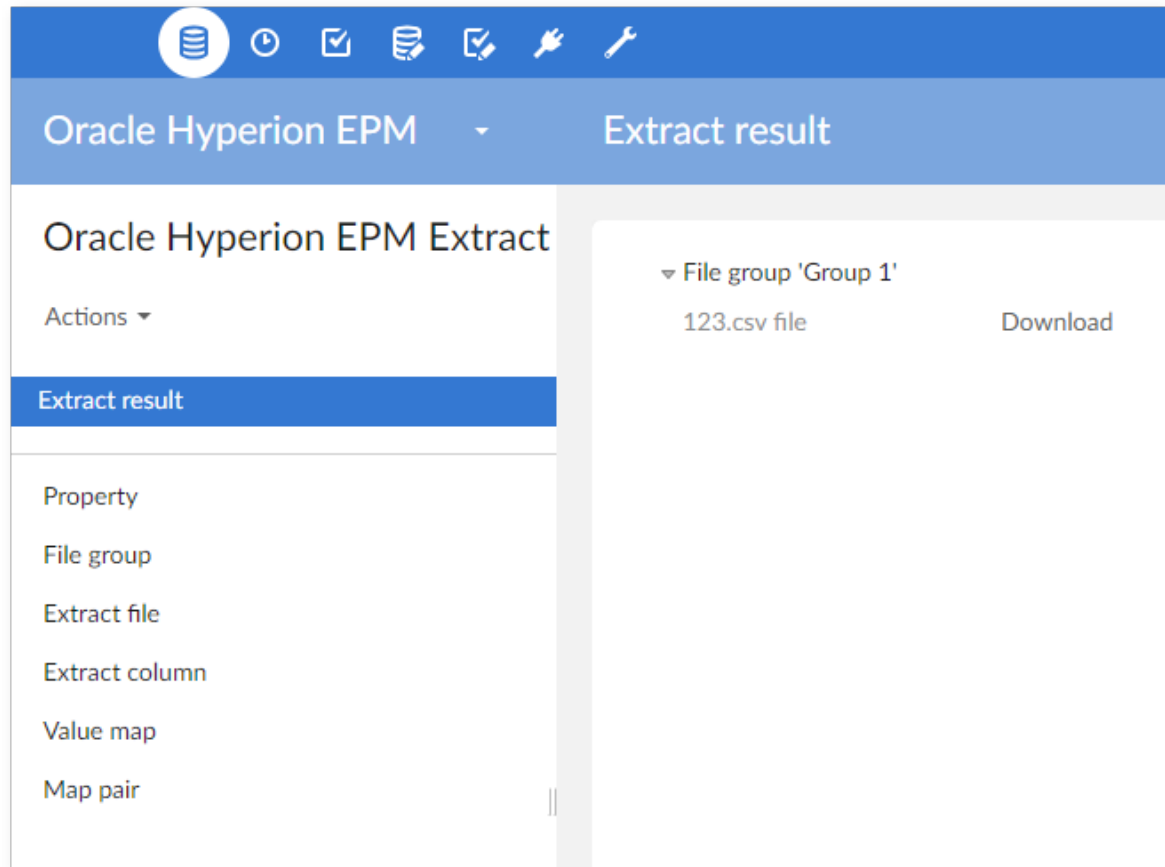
Oracle Hyperion EPM

Extract result

Oracle Hyperion EPM Extract

Actions

Extract result

Property

File group

Extract file

Extract column

Value map

Map pair

File group 'Group 1'

123.csv file

Download